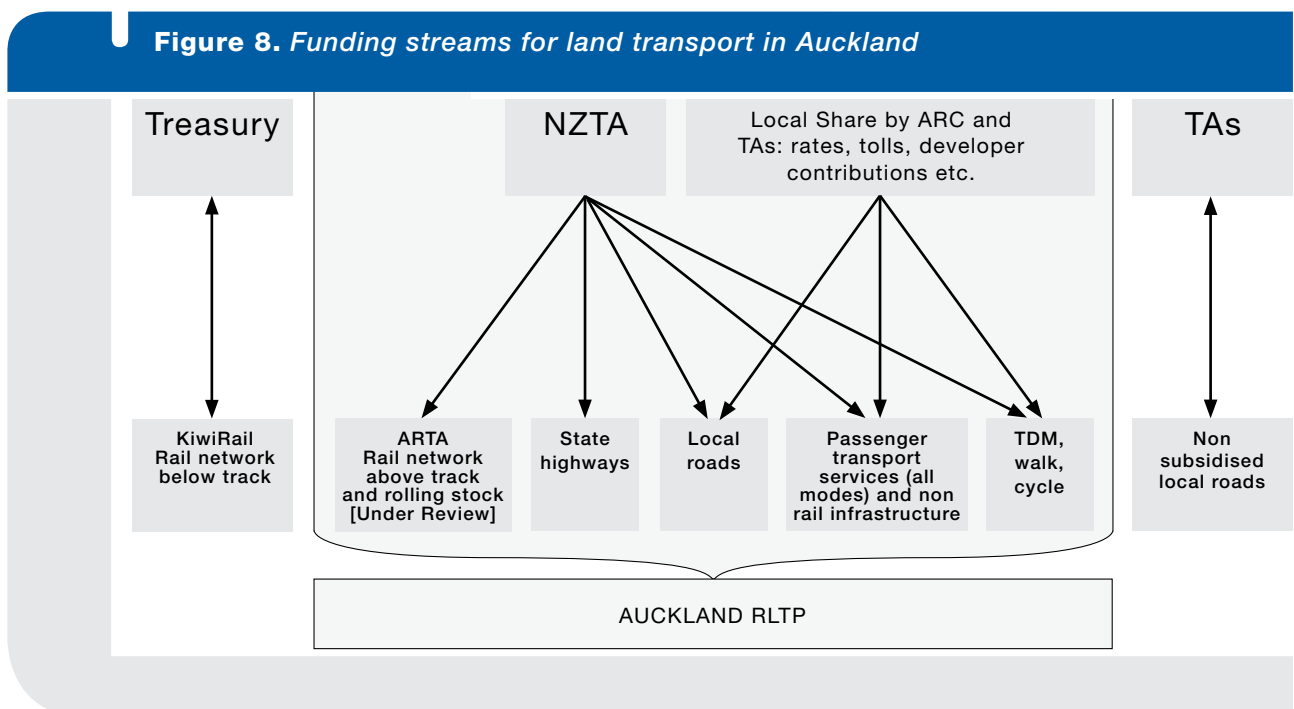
**Figure 8.** *Funding streams for land transport in Auckland*

Treasury

NZTA

Local Share by ARC and TAs: rates, tolls, developer contributions etc.

TAs

KiwiRail Rail network below track

ARTA Rail network above track and rolling stock [Under Review]

State highways

Local roads

Passenger transport services (all modes) and non rail infrastructure

TDM, walk, cycle

Non subsidised local roads

AUCKLAND RLTP